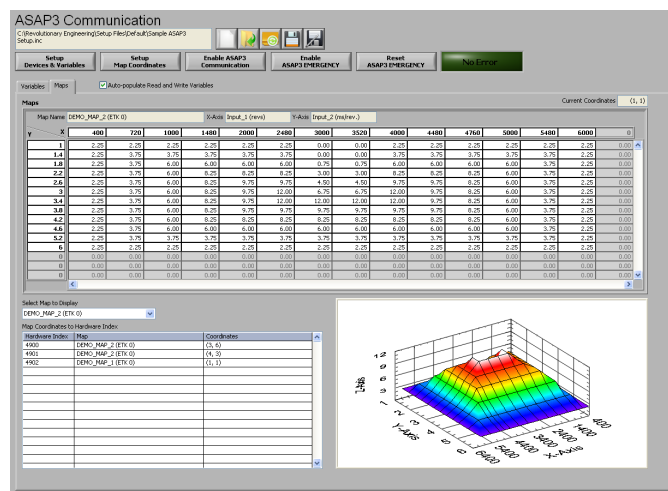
ASAP3 Communication

C:\Revolutionary Engineering\Setup Files\Default\Sample ASAP3 Setup.inc

Setup Devices & Variables | Setup Map Coordinates | Enable ASAP3 Communication | Enable ASAP3 EMERGENCY | Reset ASAP3 EMERGENCY | No Error

Variables | Maps | Auto-populate Read and Write Variables

Maps

Current Coordinates (1, 1)

Map Name DEMO_MAP_2 (ETK 0) X-Axis Input_1 (revs) Y-Axis Input_2 (ms/rev.)

| Y \ X | 400 | 720 | 1000 | 1480 | 2000 | 2480 | 3000 | 3520 | 4000 | 4480 | 4760 | 5000 | 5480 | 6000 | 0 |
|---|---|---|---|---|---|---|---|---|---|---|---|---|---|---|---|
| 1 | 2.25 | 2.25 | 2.25 | 2.25 | 2.25 | 2.25 | 0.00 | 0.00 | 2.25 | 2.25 | 2.25 | 2.25 | 2.25 | 2.25 | 0.00 |
| 1.4 | 2.25 | 3.75 | 3.75 | 3.75 | 3.75 | 3.75 | 0.00 | 0.00 | 3.75 | 3.75 | 3.75 | 3.75 | 3.75 | 2.25 | 0.00 |
| 1.8 | 2.25 | 3.75 | 6.00 | 6.00 | 6.00 | 6.00 | 0.75 | 0.75 | 6.00 | 6.00 | 6.00 | 6.00 | 3.75 | 2.25 | 0.00 |
| 2.2 | 2.25 | 3.75 | 6.00 | 8.25 | 8.25 | 8.25 | 3.00 | 3.00 | 8.25 | 8.25 | 8.25 | 6.00 | 3.75 | 2.25 | 0.00 |
| 2.6 | 2.25 | 3.75 | 6.00 | 8.25 | 9.75 | 9.75 | 4.50 | 4.50 | 9.75 | 9.75 | 8.25 | 6.00 | 3.75 | 2.25 | 0.00 |
| 3 | 2.25 | 3.75 | 6.00 | 8.25 | 9.75 | 12.00 | 6.75 | 6.75 | 12.00 | 9.75 | 8.25 | 6.00 | 3.75 | 2.25 | 0.00 |
| 3.4 | 2.25 | 3.75 | 6.00 | 8.25 | 9.75 | 12.00 | 12.00 | 12.00 | 12.00 | 9.75 | 8.25 | 6.00 | 3.75 | 2.25 | 0.00 |
| 3.8 | 2.25 | 3.75 | 6.00 | 8.25 | 9.75 | 9.75 | 9.75 | 9.75 | 9.75 | 9.75 | 8.25 | 6.00 | 3.75 | 2.25 | 0.00 |
| 4.2 | 2.25 | 3.75 | 6.00 | 8.25 | 8.25 | 8.25 | 8.25 | 8.25 | 8.25 | 8.25 | 8.25 | 6.00 | 3.75 | 2.25 | 0.00 |
| 4.6 | 2.25 | 3.75 | 6.00 | 6.00 | 6.00 | 6.00 | 6.00 | 6.00 | 6.00 | 6.00 | 6.00 | 6.00 | 3.75 | 2.25 | 0.00 |
| 5.2 | 2.25 | 3.75 | 3.75 | 3.75 | 3.75 | 3.75 | 3.75 | 3.75 | 3.75 | 3.75 | 3.75 | 3.75 | 3.75 | 2.25 | 0.00 |
| 6 | 2.25 | 2.25 | 2.25 | 2.25 | 2.25 | 2.25 | 2.25 | 2.25 | 2.25 | 2.25 | 2.25 | 2.25 | 2.25 | 2.25 | 0.00 |
| 0 | 0.00 | 0.00 | 0.00 | 0.00 | 0.00 | 0.00 | 0.00 | 0.00 | 0.00 | 0.00 | 0.00 | 0.00 | 0.00 | 0.00 | 0.00 |
| 0 | 0.00 | 0.00 | 0.00 | 0.00 | 0.00 | 0.00 | 0.00 | 0.00 | 0.00 | 0.00 | 0.00 | 0.00 | 0.00 | 0.00 | 0.00 |
| 0 | 0.00 | 0.00 | 0.00 | 0.00 | 0.00 | 0.00 | 0.00 | 0.00 | 0.00 | 0.00 | 0.00 | 0.00 | 0.00 | 0.00 | 0.00 |

Select Map to Display
DEMO_MAP_2 (ETK 0)

Map Coordinates to Hardware Index

| Hardware Index | Map | Coordinates |
|---|---|---|
| 4900 | DEMO_MAP_2 (ETK 0) | (3, 6) |
| 4901 | DEMO_MAP_2 (ETK 0) | (4, 3) |
| 4902 | DEMO_MAP_1 (ETK 0) | (1, 1) |

Z-Axis 12 10 8 6 4 2
Y-Axis 2 3 4 5 6
X-Axis 400 1400 2400 3400 4400 5400 6400